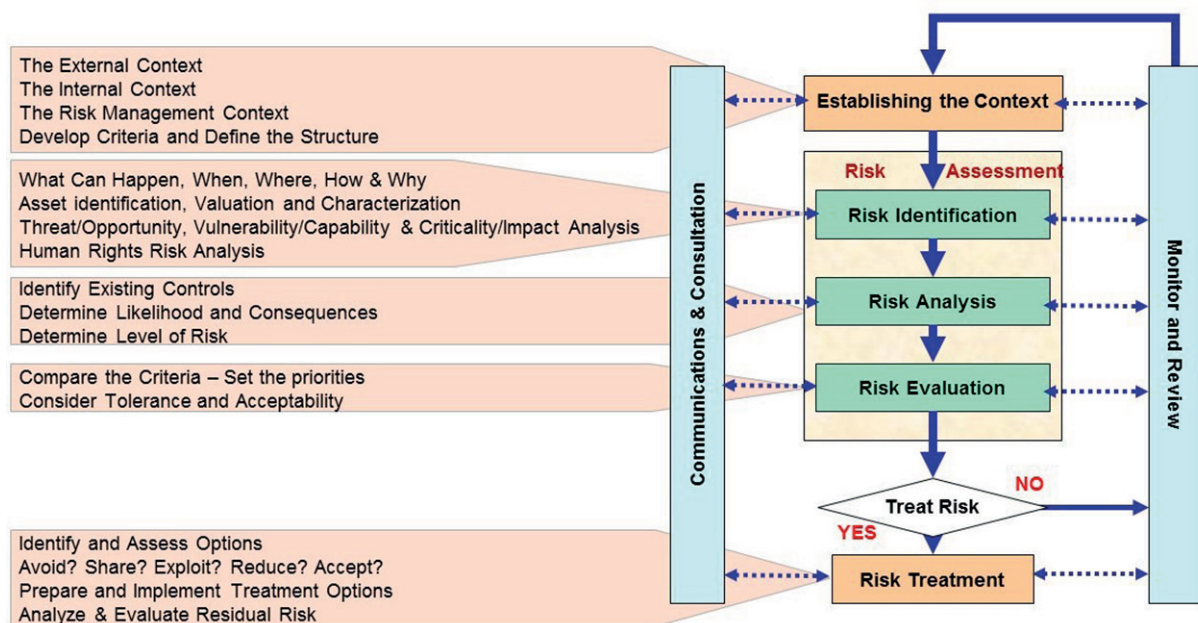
The External Context
The Internal Context
The Risk Management Context
Develop Criteria and Define the Structure

What Can Happen, When, Where, How & Why
Asset identification, Valuation and Characterization
Threat/Opportunity, Vulnerability/Capability & Criticality/Impact Analysis
Human Rights Risk Analysis

Identify Existing Controls
Determine Likelihood and Consequences
Determine Level of Risk

Compare the Criteria – Set the priorities
Consider Tolerance and Acceptability

Identify and Assess Options
Avoid? Share? Exploit? Reduce? Accept?
Prepare and Implement Treatment Options
Analyze & Evaluate Residual Risk

Communications & Consultation

Establishing the Context

Risk Assessment

Risk Identification

Risk Analysis

Risk Evaluation

Treat Risk

NO

YES

Risk Treatment

Monitor and Review